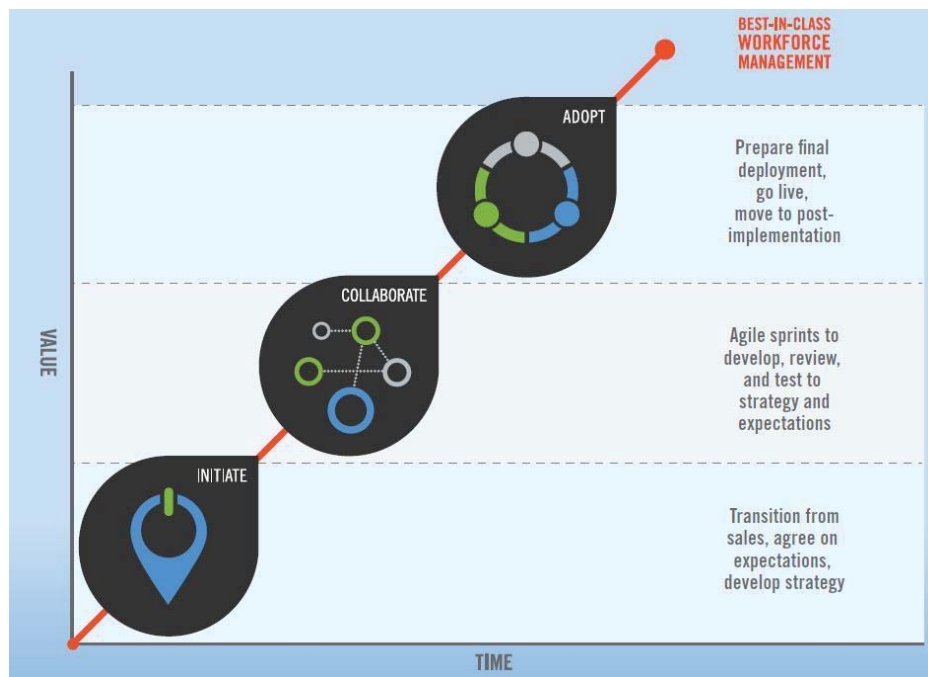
BEST-IN-CLASS WORKFORCE MANAGEMENT

ADOPT

Prepare final deployment, go live, move to post-implementation

COLLABORATE

Agile sprints to develop, review, and test to strategy and expectations

INITIATE

Transition from sales, agree on expectations, develop strategy

VALUE

TIME